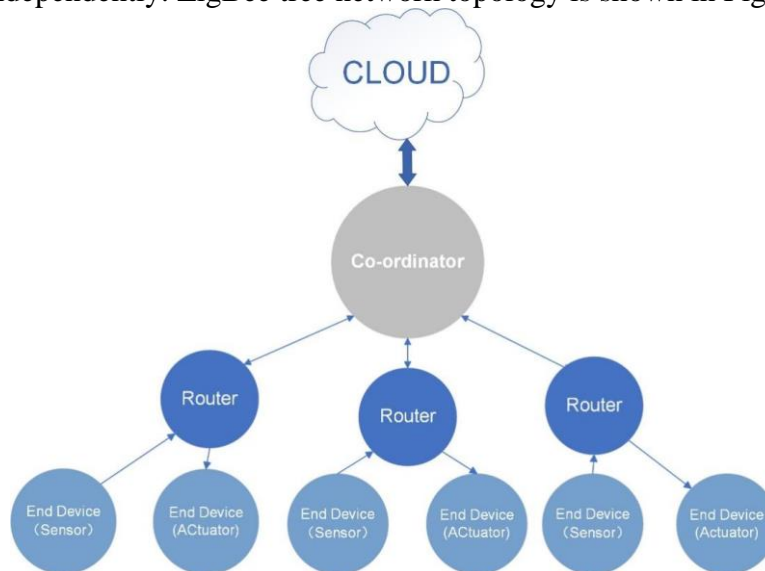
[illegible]dependently. ZigBee tree network topology is shown in Fig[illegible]

CLOUD

Co-ordinator

Router

Router

Router

End Device (Sensor)

End Device (ACtuator)

End Device (Sensor)

End Device (ACtuator)

End Device (Sensor)

End Device (Actuator)